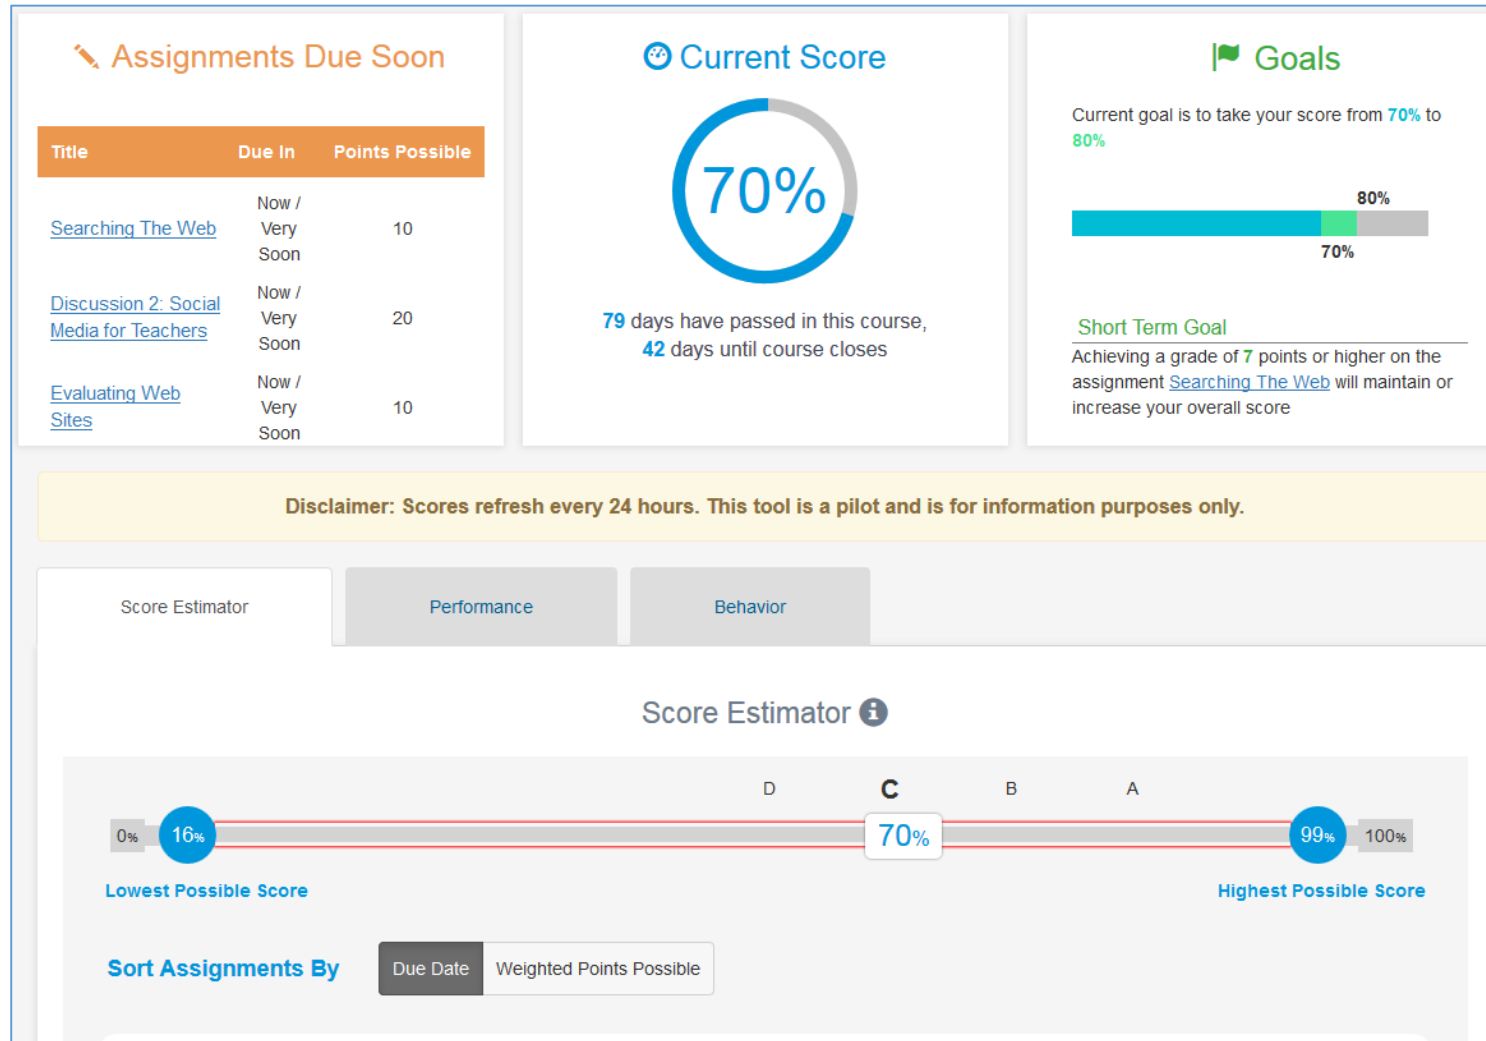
Assignments Due Soon

| Title | Due In | Points Possible |
|---|---|---|
| Searching The Web | Now / Very Soon | 10 |
| Discussion 2: Social Media for Teachers | Now / Very Soon | 20 |
| Evaluating Web Sites | Now / Very Soon | 10 |

Current Score

70%

79 days have passed in this course, 42 days until course closes

Goals

Current goal is to take your score from 70% to 80%

80%

70%

Short Term Goal

Achieving a grade of 7 points or higher on the assignment Searching The Web will maintain or increase your overall score

Disclaimer: Scores refresh every 24 hours. This tool is a pilot and is for information purposes only.

Score Estimator

Performance

Behavior

Score Estimator

D C B A

0% 16% 70% 99% 100%

Lowest Possible Score

Highest Possible Score

Sort Assignments By

Due Date

Weighted Points Possible